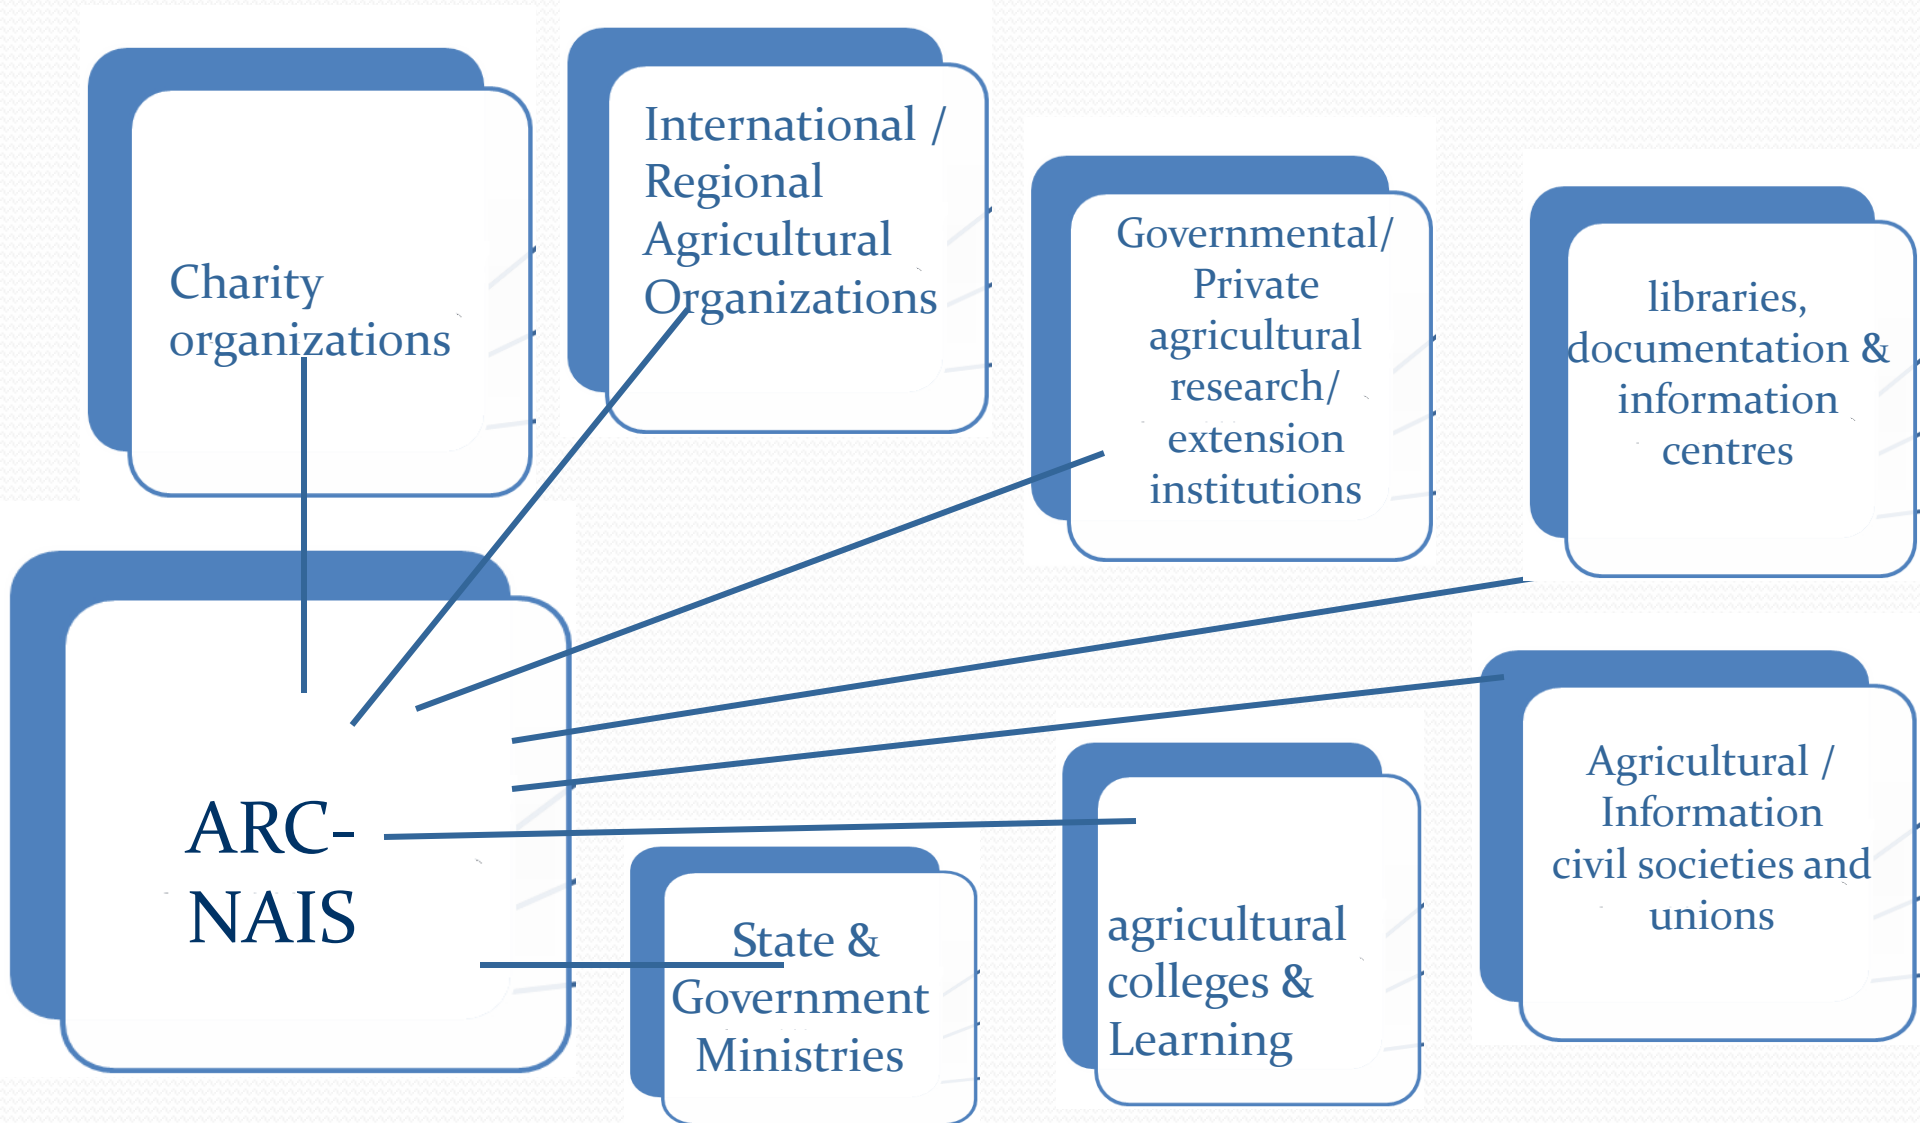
Charity organizations

International / Regional Agricultural Organizations

Governmental/ Private agricultural research/ extension institutions

libraries, documentation & information centres

ARC-NAIS

Agricultural / Information civil societies and unions

State & Government Ministries

agricultural colleges & Learning